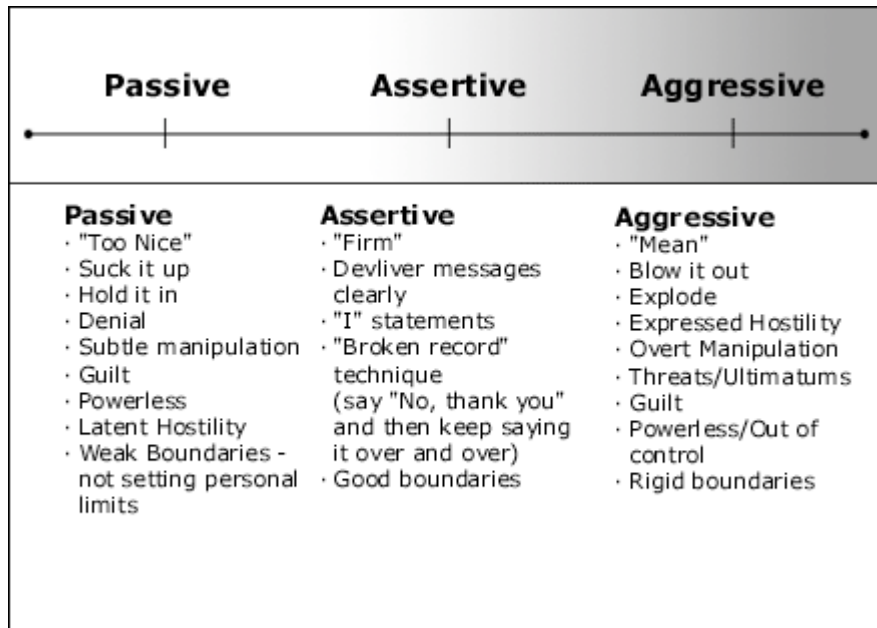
Passive Assertive Aggressive

Passive
· "Too Nice"
· Suck it up
· Hold it in
· Denial
· Subtle manipulation
· Guilt
· Powerless
· Latent Hostility
· Weak Boundaries - not setting personal limits

Assertive
· "Firm"
· Devliver messages clearly
· "I" statements
· "Broken record" technique (say "No, thank you" and then keep saying it over and over)
· Good boundaries

Aggressive
· "Mean"
· Blow it out
· Explode
· Expressed Hostility
· Overt Manipulation
· Threats/Ultimatums
· Guilt
· Powerless/Out of control
· Rigid boundaries